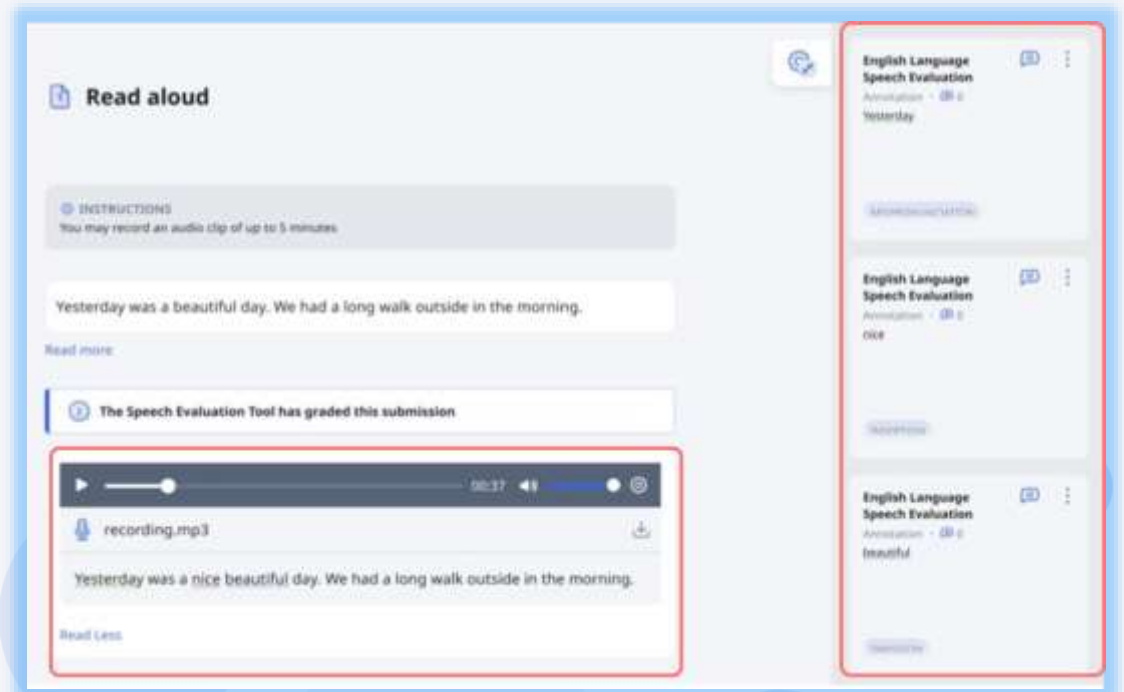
Read aloud

INSTRUCTIONS
You may record an audio clip of up to 5 minutes

Yesterday was a beautiful day. We had a long walk outside in the morning.

Read more

The Speech Evaluation Tool has graded this submission

00:37

recording.mp3

Yesterday was a nice beautiful day. We had a long walk outside in the morning.

Read Less

English Language Speech Evaluation
Annotation · 0
Yesterday

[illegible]

English Language Speech Evaluation
Annotation · 0
nice

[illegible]

English Language Speech Evaluation
Annotation · 0
beautiful

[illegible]